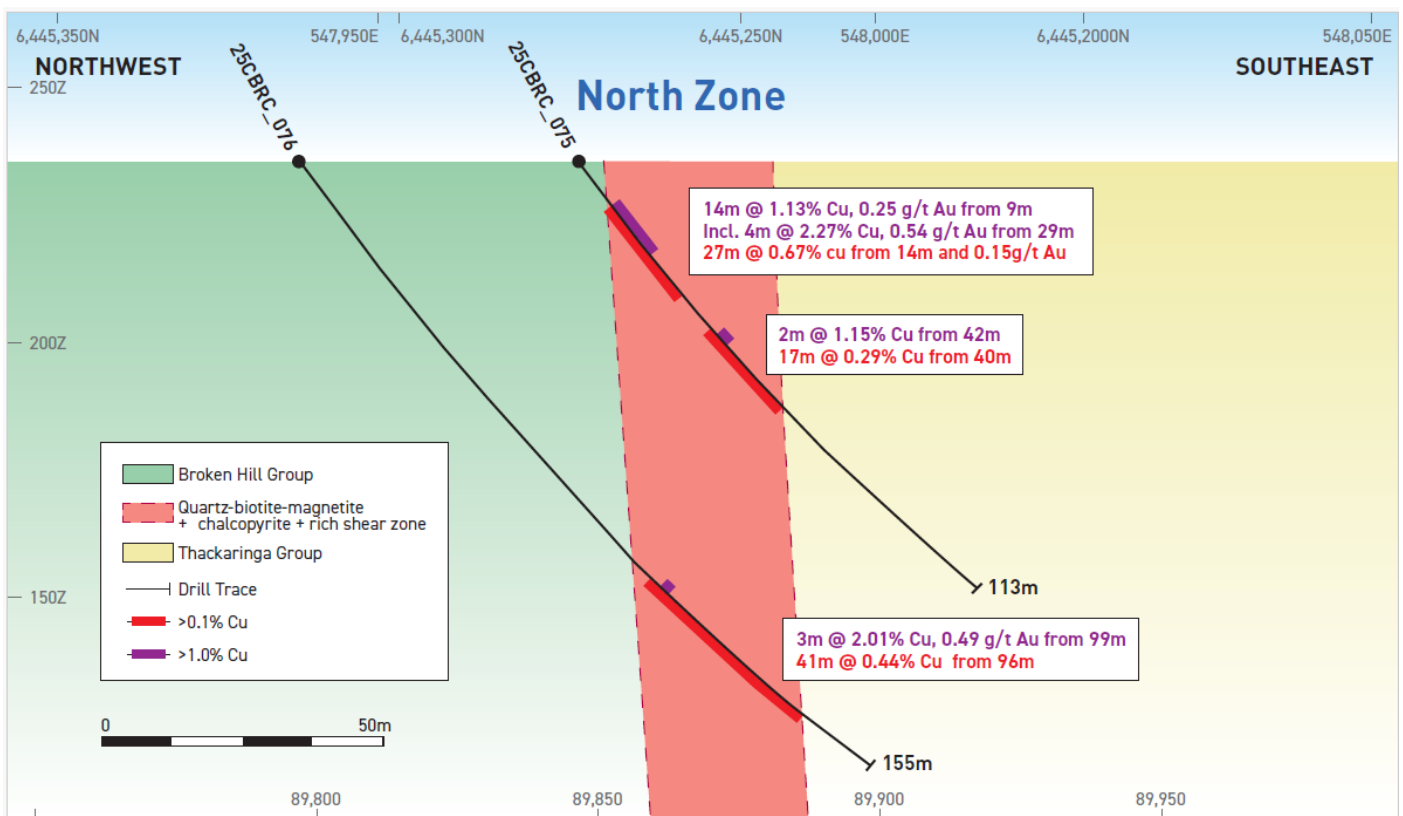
6,445,350N 547,950E 6,445,300N 6,445,250N 548,000E 6,445,2000N 548,050E

NORTHWEST

SOUTHEAST

North Zone

250Z

25CBRC_076

25CBRC_075

14m @ 1.13% Cu, 0.25 g/t Au from 9m
Incl. 4m @ 2.27% Cu, 0.54 g/t Au from 29m
27m @ 0.67% cu from 14m and 0.15g/t Au

200Z

2m @ 1.15% Cu from 42m
17m @ 0.29% Cu from 40m

Broken Hill Group

Quartz-biotite-magnetite + chalcopyrite + rich shear zone

Thackaringa Group

Drill Trace

>0.1% Cu

>1.0% Cu

113m

150Z

3m @ 2.01% Cu, 0.49 g/t Au from 99m
41m @ 0.44% Cu from 96m

0 50m

155m

89,800 89,850 89,900 89,950